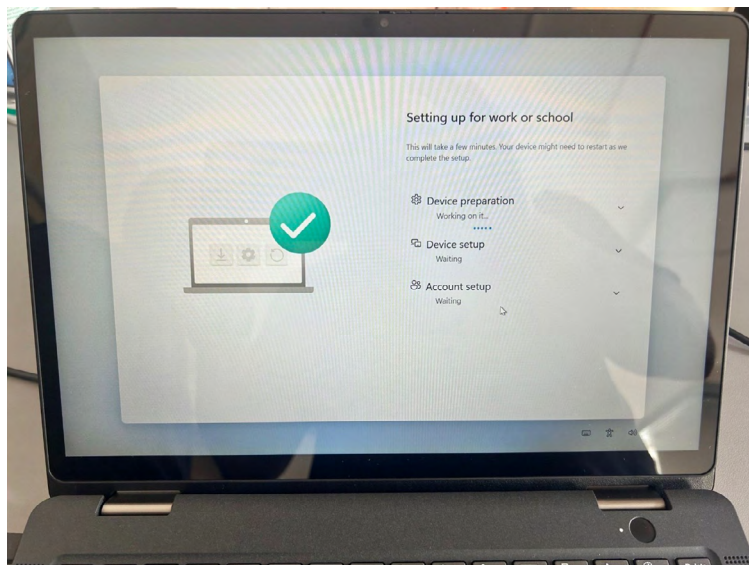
Setting up for work or school

This will take a few minutes. Your device might need to restart as we complete the setup.

Device preparation
Working on it...

Device setup
Waiting

Account setup
Waiting